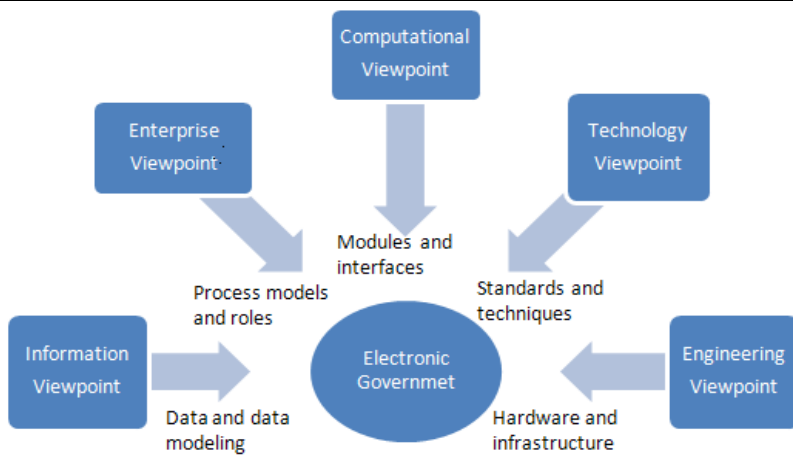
Computational Viewpoint

Enterprise Viewpoint

Technology Viewpoint

Modules and interfaces

Process models and roles

Standards and techniques

Information Viewpoint

Electronic Governmet

Engineering Viewpoint

Data and data modeling

Hardware and infrastructure